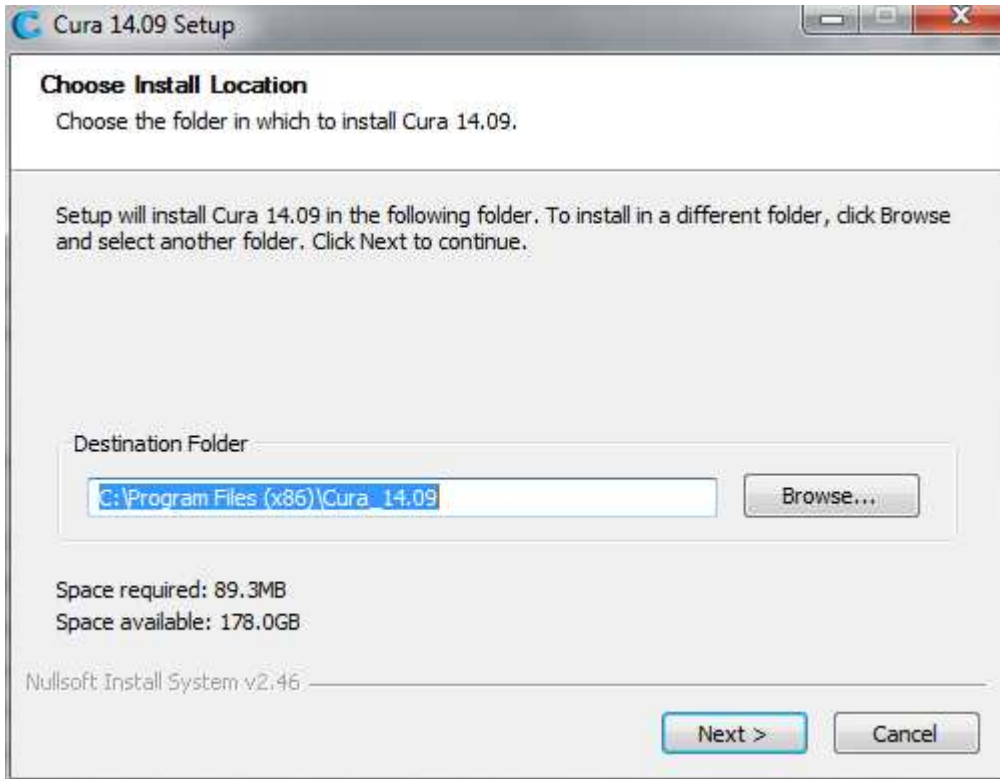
Cura 14.09 Setup

Choose Install Location

Choose the folder in which to install Cura 14.09.

Setup will install Cura 14.09 in the following folder. To install in a different folder, click Browse and select another folder. Click Next to continue.

Destination Folder

C:\Program Files (x86)\Cura_14.09

Browse...

Space required: 89.3MB

Space available: 178.0GB

Nullsoft Install System v2.46

Next >

Cancel